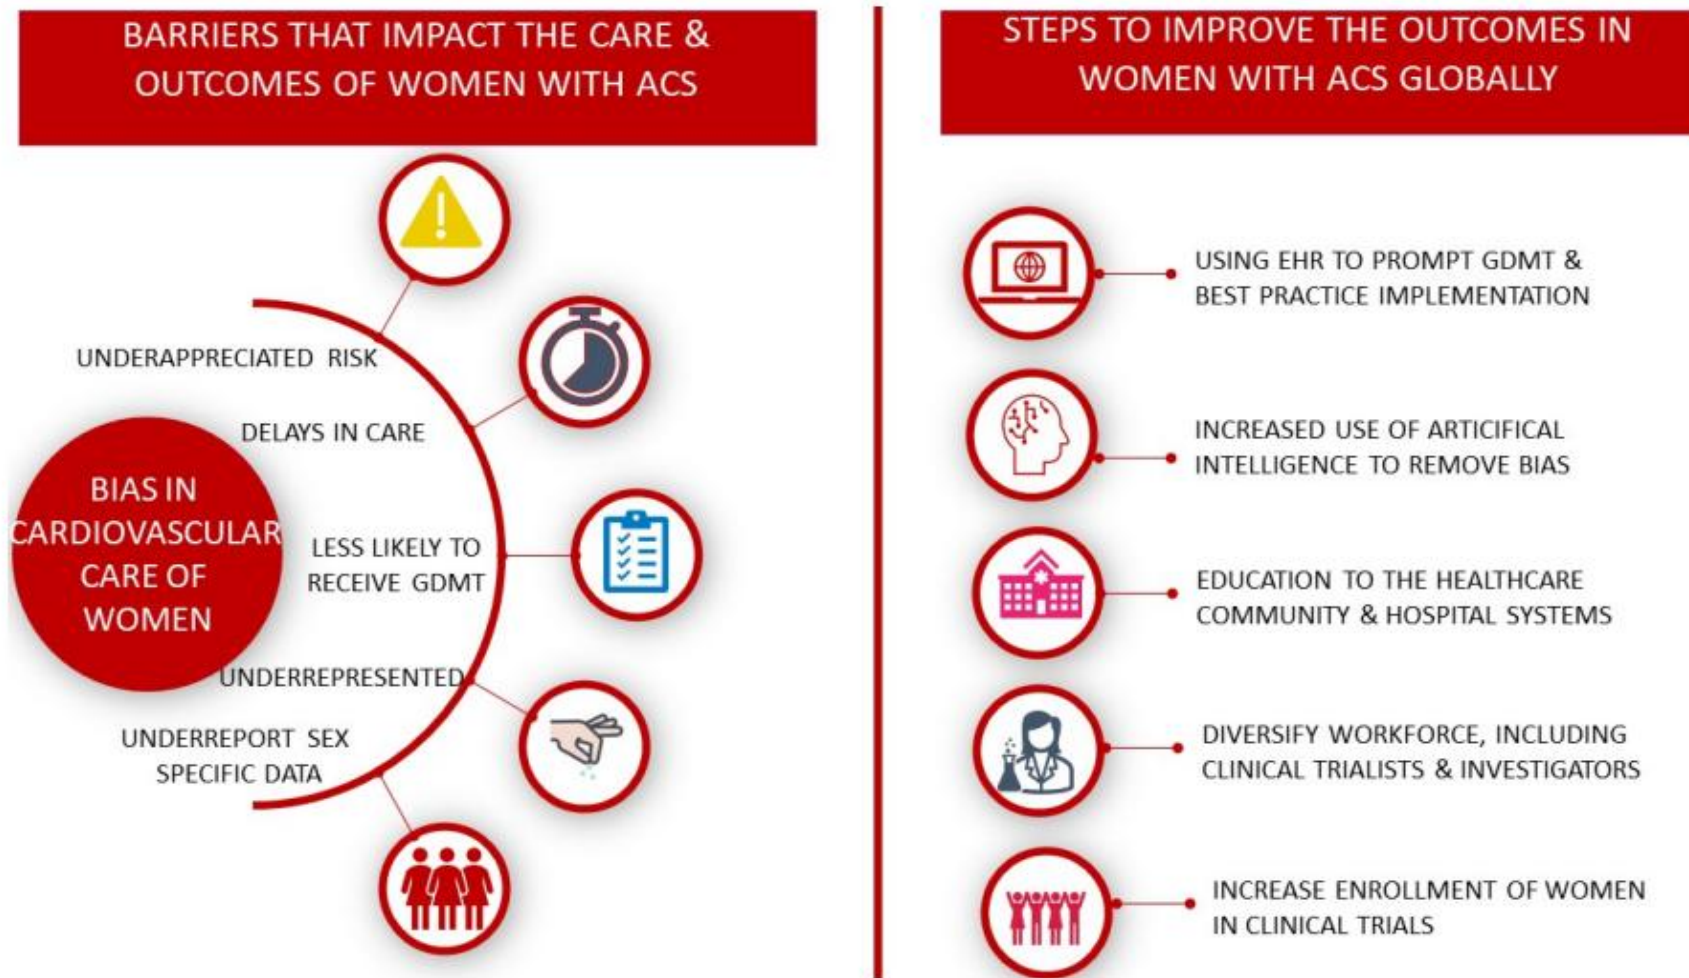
BARRIERS THAT IMPACT THE CARE & OUTCOMES OF WOMEN WITH ACS

BIAS IN CARDIOVASCULAR CARE OF WOMEN

UNDERAPPRECIATED RISK

DELAYS IN CARE

LESS LIKELY TO RECEIVE GDMT

UNDERREPRESENTED

UNDERREPORT SEX SPECIFIC DATA

STEPS TO IMPROVE THE OUTCOMES IN WOMEN WITH ACS GLOBALLY

USING EHR TO PROMPT GDMT & BEST PRACTICE IMPLEMENTATION

INCREASED USE OF ARTIFICAL INTELLIGENCE TO REMOVE BIAS

EDUCATION TO THE HEALTHCARE COMMUNITY & HOSPITAL SYSTEMS

DIVERSIFY WORKFORCE, INCLUDING CLINICAL TRIALISTS & INVESTIGATORS

INCREASE ENROLLMENT OF WOMEN IN CLINICAL TRIALS